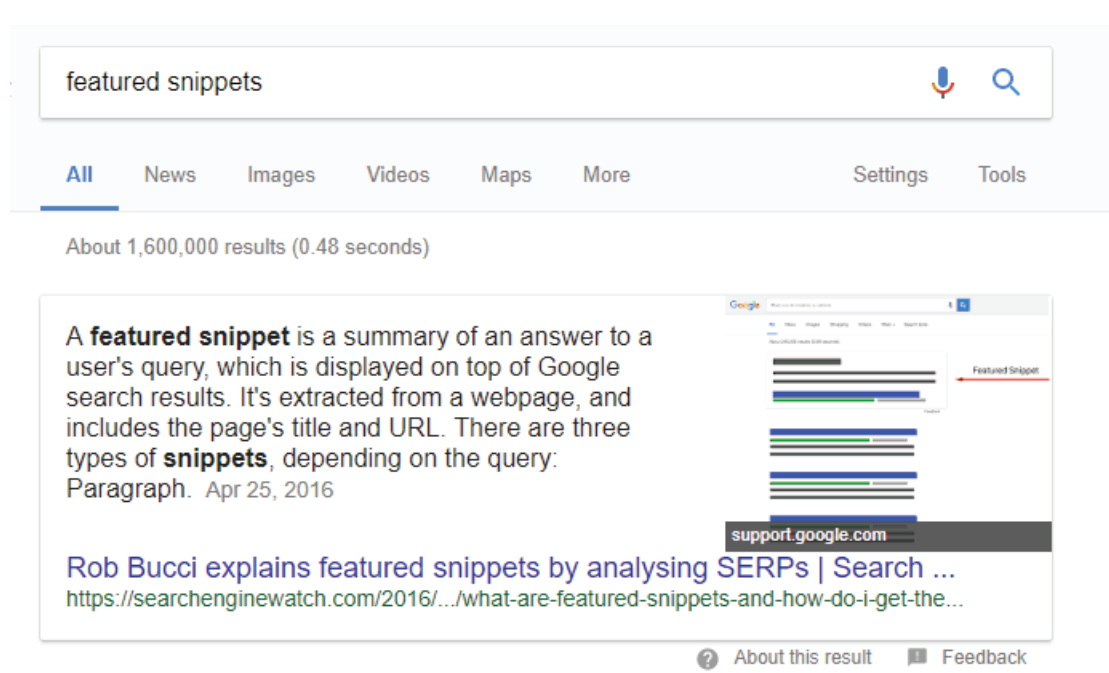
featured snippets

All News Images Videos Maps More Settings Tools

About 1,600,000 results (0.48 seconds)

A **featured snippet** is a summary of an answer to a user's query, which is displayed on top of Google search results. It's extracted from a webpage, and includes the page's title and URL. There are three types of **snippets**, depending on the query: Paragraph. Apr 25, 2016

Google
Featured Snippet
support.google.com

Rob Bucci explains featured snippets by analysing SERPs | Search ...
https://searchenginewatch.com/2016/.../what-are-featured-snippets-and-how-do-i-get-the...

About this result Feedback